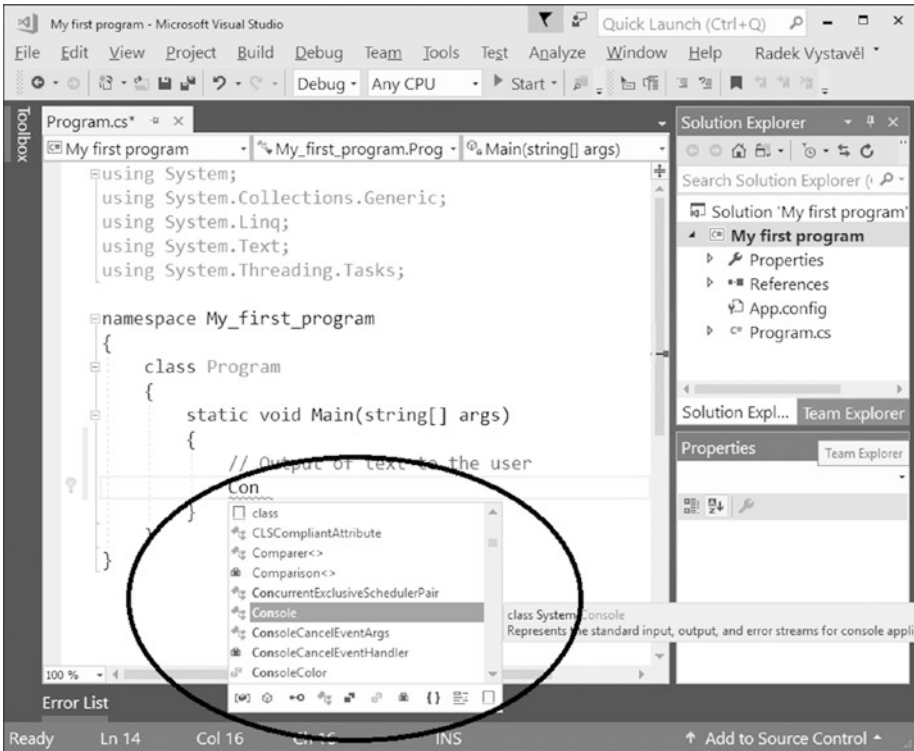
My first program - Microsoft Visual Studio
Quick Launch (Ctrl+Q)
File Edit View Project Build Debug Team Tools Test Analyze Window Help Radek Vystavěl
Debug Any CPU Start
Toolbox
Program.cs*
My first program
My_first_program.Prog
Main(string[] args)

using System;
using System.Collections.Generic;
using System.Linq;
using System.Text;
using System.Threading.Tasks;

namespace My_first_program
{
class Program
{
static void Main(string[] args)
{
// Output of text to the user
Con
}
}
}

class
CLSCompliantAttribute
Comparer<>
Comparison<>
ConcurrentExclusiveSchedulerPair
Console
ConsoleCancelEventArgs
ConsoleCancelEventHandler
ConsoleColor

class System.Console
Represents the standard input, output, and error streams for console appli

Solution Explorer
Search Solution Explorer (
Solution 'My first program'
My first program
Properties
References
App.config
Program.cs
Solution Expl... Team Explorer
Properties
Team Explorer

100 %
Error List
Ready Ln 14 Col 16 Ch 16 INS
↑ Add to Source Control